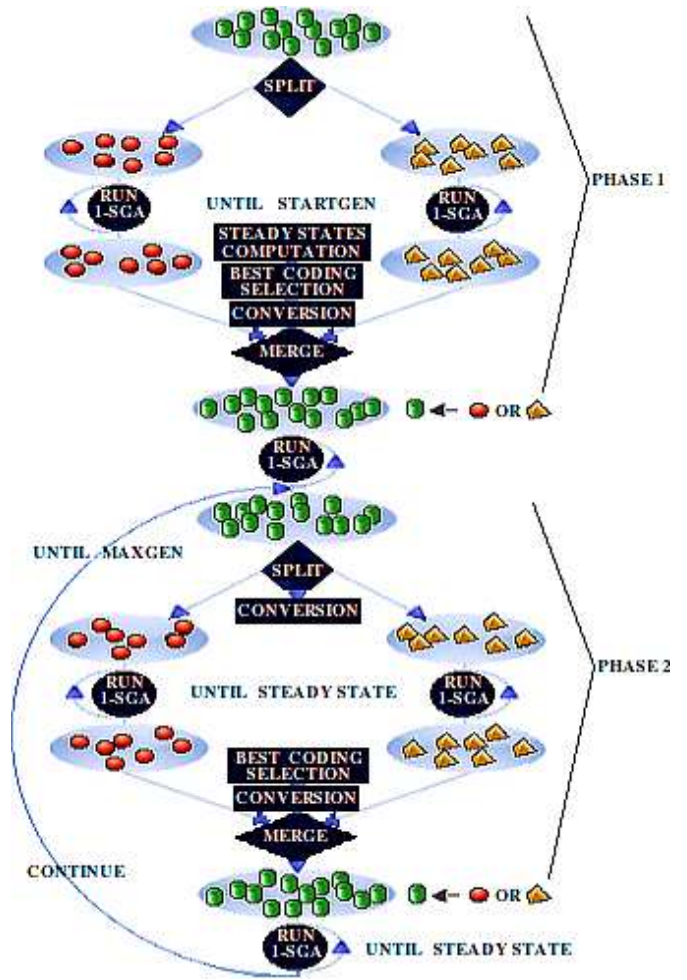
SPLIT

RUN 1-SGA

UNTIL STARTGEN

RUN 1-SGA

PHASE 1

STEADY STATES COMPUTATION

BEST CODING SELECTION

CONVERSION

MERGE

OR

RUN 1-SGA

UNTIL MAXGEN

SPLIT

CONVERSION

PHASE 2

RUN 1-SGA

UNTIL STEADY STATE

RUN 1-SGA

BEST CODING SELECTION

CONVERSION

MERGE

CONTINUE

OR

RUN 1-SGA

UNTIL STEADY STATE